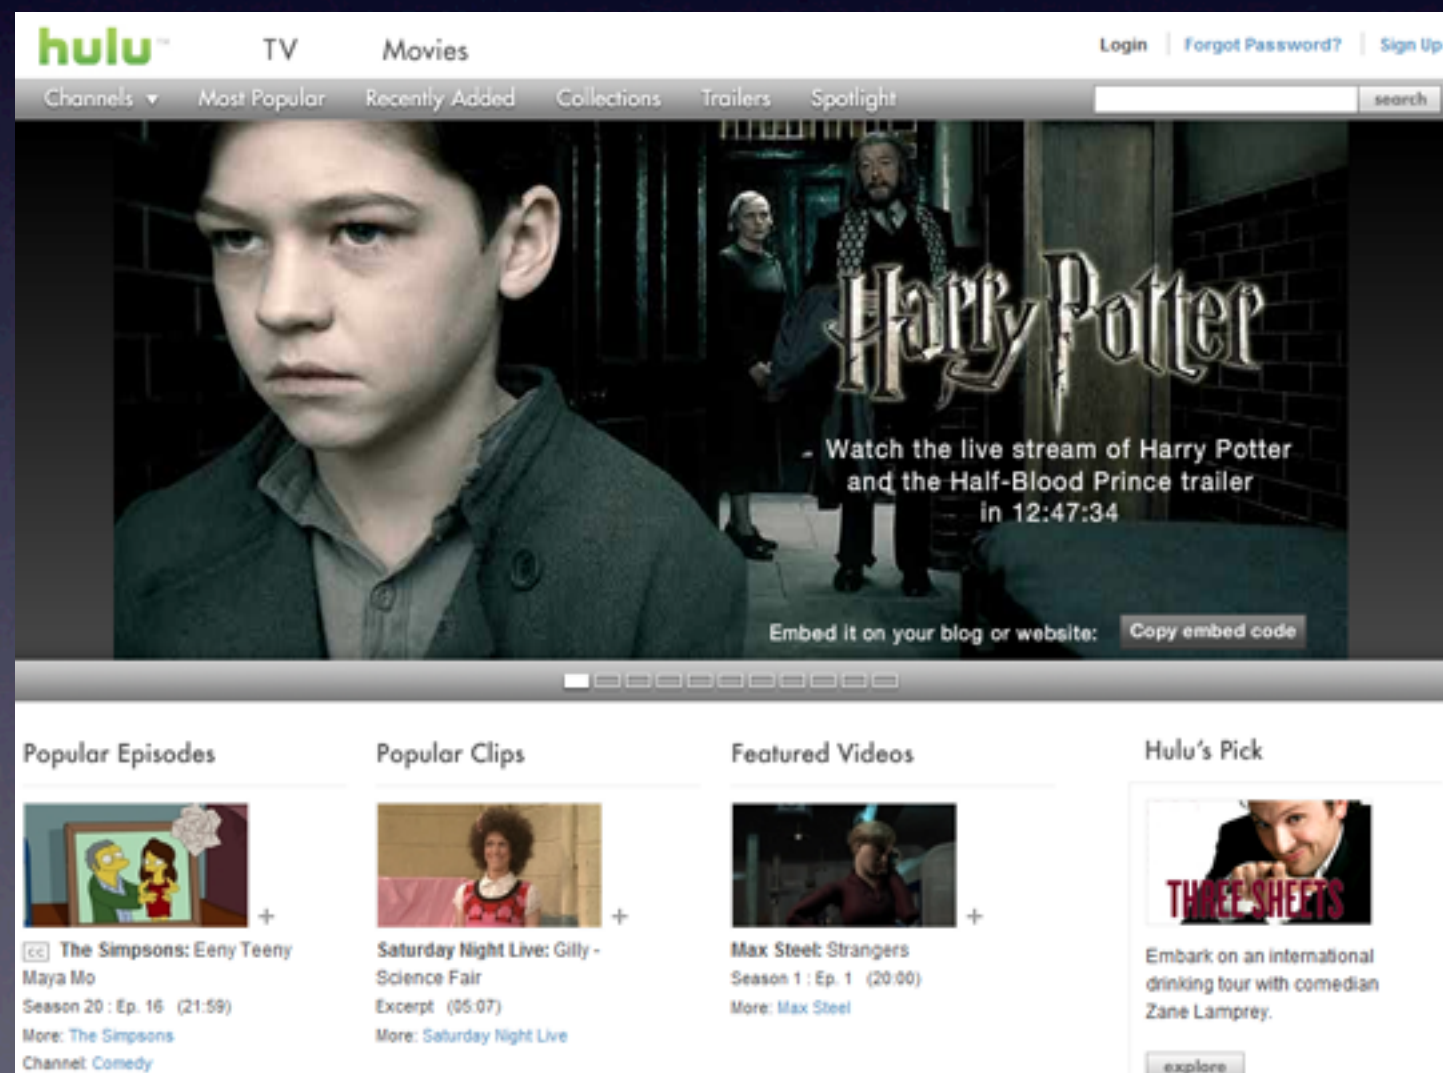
hulu™ TV Movies

Login | Forgot Password? | Sign Up

Channels ▾ Most Popular Recently Added Collections Trailers Spotlight

search

Harry Potter

Watch the live stream of Harry Potter and the Half-Blood Prince trailer in 12:47:34

Embed it on your blog or website: Copy embed code

Popular Episodes

CC The Simpsons: Eeny Teeny Maya Mo
Season 20 : Ep. 16 (21:59)
More: The Simpsons
Channel: Comedy

Popular Clips

Saturday Night Live: Gilly - Science Fair
Excerpt (05:07)
More: Saturday Night Live

Featured Videos

Max Steel: Strangers
Season 1 : Ep. 1 (20:00)
More: Max Steel

Hulu's Pick

THREE SHEETS

Embark on an international drinking tour with comedian Zane Lamprey.

explore